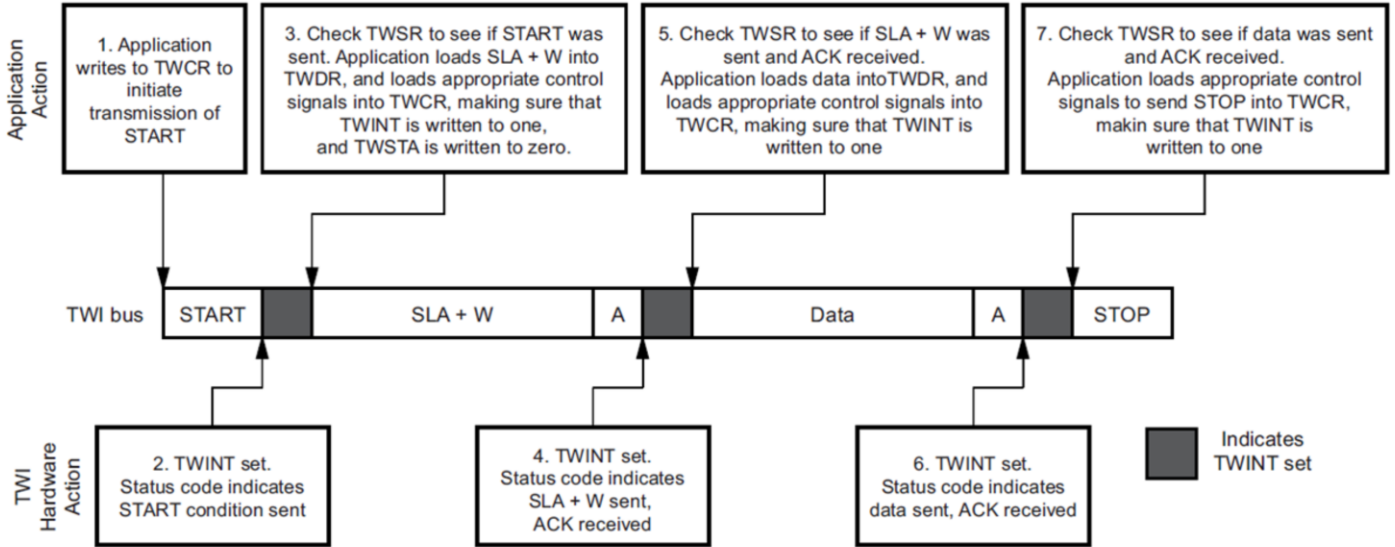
Application Action

1. Application writes to TWCR to initiate transmission of START

3. Check TWSR to see if START was sent. Application loads SLA + W into TWDR, and loads appropriate control signals into TWCR, making sure that TWINT is written to one, and TWSTA is written to zero.

5. Check TWSR to see if SLA + W was sent and ACK received. Application loads data intoTWDR, and loads appropriate control signals into TWCR, making sure that TWINT is written to one

7. Check TWSR to see if data was sent and ACK received. Application loads appropriate control signals to send STOP into TWCR, makin sure that TWINT is written to one

TWI bus

| START | | SLA + W | A | | Data | A | | STOP |
|---|---|---|---|---|---|---|---|---|

TWI Hardware Action

2. TWINT set. Status code indicates START condition sent

4. TWINT set. Status code indicates SLA + W sent, ACK received

6. TWINT set. Status code indicates data sent, ACK received

Indicates TWINT set